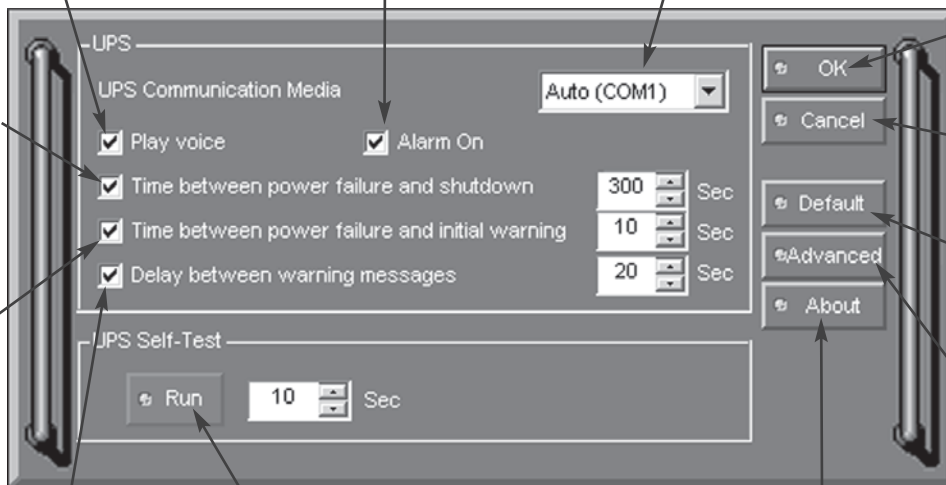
UPS

UPS Communication Media

Auto (COM1)

Play voice

Alarm On

Time between power failure and shutdown

300

Sec

Time between power failure and initial warning

10

Sec

Delay between warning messages

20

Sec

UPS Self-Test

Run

10

Sec

OK

Cancel

Default

Advanced

About